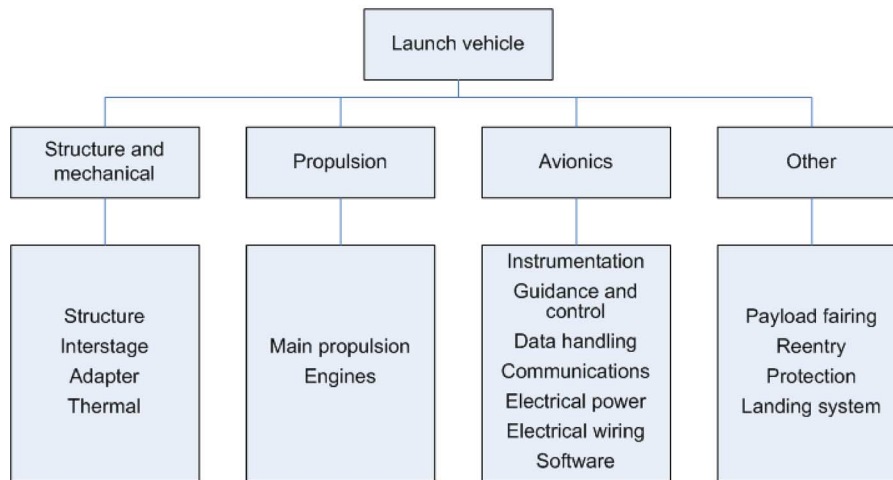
Launch vehicle

Structure and mechanical

Propulsion

Avionics

Other

Structure
Interstage
Adapter
Thermal

Main propulsion
Engines

Instrumentation
Guidance and control
Data handling
Communications
Electrical power
Electrical wiring
Software

Payload fairing
Reentry
Protection
Landing system